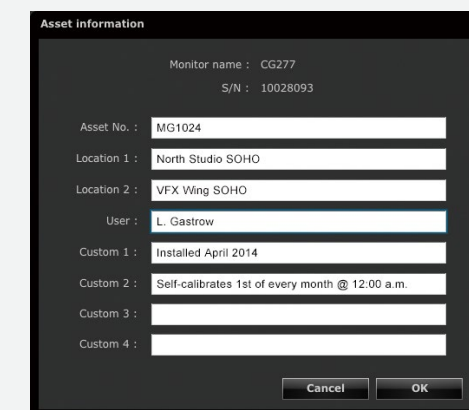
Asset information

Monitor name : CG277
S/N : 10028093

Asset No. : MG1024
Location 1 : North Studio SOHO
Location 2 : VFX Wing SOHO
User : L. Gastrow
Custom 1 : Installed April 2014
Custom 2 : Self-calibrates 1st of every month @ 12:00 a.m.
Custom 3 :
Custom 4 :

Cancel
OK